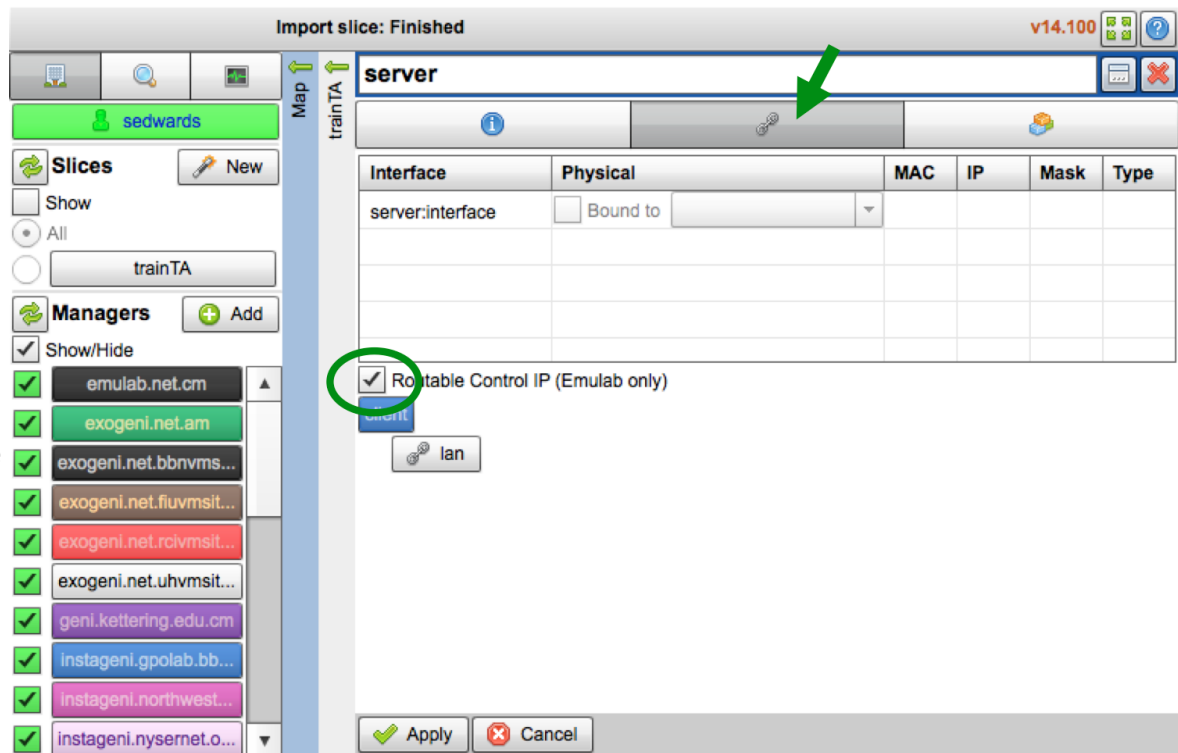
Import slice: Finished

v14.100

sedwards

Slices

New

Show

All

trainTA

Managers

Add

Show/Hide

emulab.net.cm

exogeni.net.am

exogeni.net.bbnvms...

exogeni.net.fiuvmsit...

exogeni.net.rcivmsit...

exogeni.net.uhvmsit...

geni.kettering.edu.cm

instageni.gpolab.bb...

instageni.northwest...

instageni.nysernet.o...

Map

trainTA

server

| Interface | Physical | MAC | IP | Mask | Type |
|---|---|---|---|---|---|
| server:interface | Bound to | | | | |
| | | | | | |
| | | | | | |
| | | | | | |
| | | | | | |

Routable Control IP (Emulab only)

client

lan

Apply

Cancel